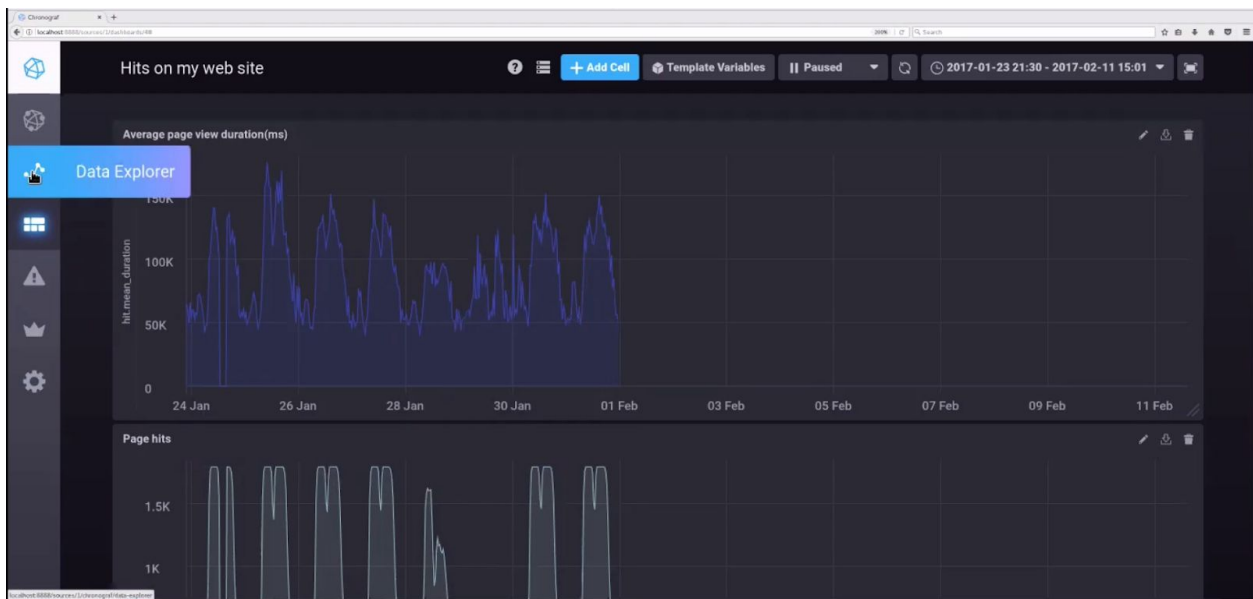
Chronograf

localhost:8888/sources/1/dashboards/8

Search

Hits on my web site

+ Add Cell

Template Variables

|| Paused

2017-01-23 21:30 - 2017-02-11 15:01

Data Explorer

Average page view duration(ms)

150K

100K

50K

0

hit.mean_duration

24 Jan

26 Jan

28 Jan

30 Jan

01 Feb

03 Feb

05 Feb

07 Feb

09 Feb

11 Feb

Page hits

1.5K

1K

localhost:8888/sources/1/chronograf/data-explorer